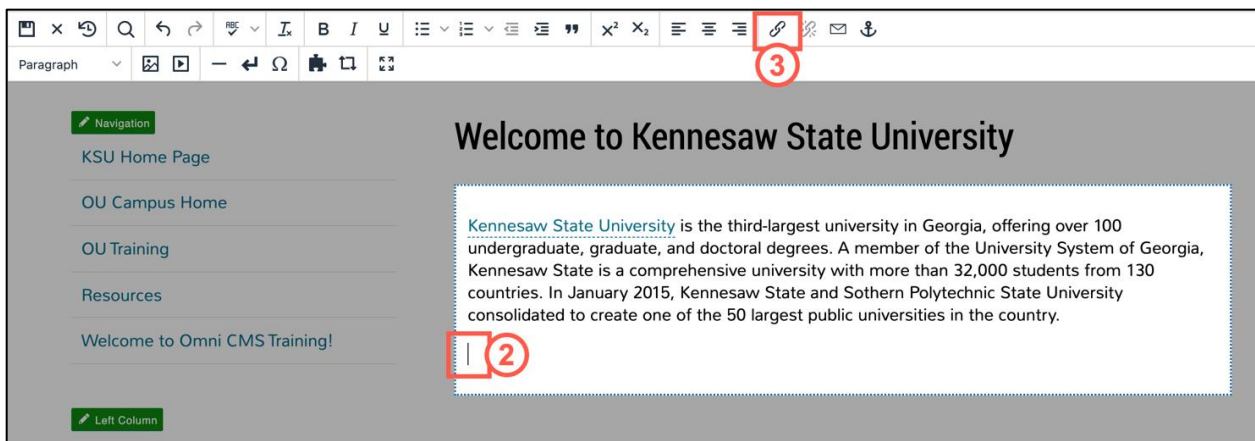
Paragraph

3

Navigation

KSU Home Page

OU Campus Home

OU Training

Resources

Welcome to Omni CMS Training!

Left Column

Welcome to Kennesaw State University

Kennesaw State University is the third-largest university in Georgia, offering over 100 undergraduate, graduate, and doctoral degrees. A member of the University System of Georgia, Kennesaw State is a comprehensive university with more than 32,000 students from 130 countries. In January 2015, Kennesaw State and Sothern Polytechnic State University consolidated to create one of the 50 largest public universities in the country.

2